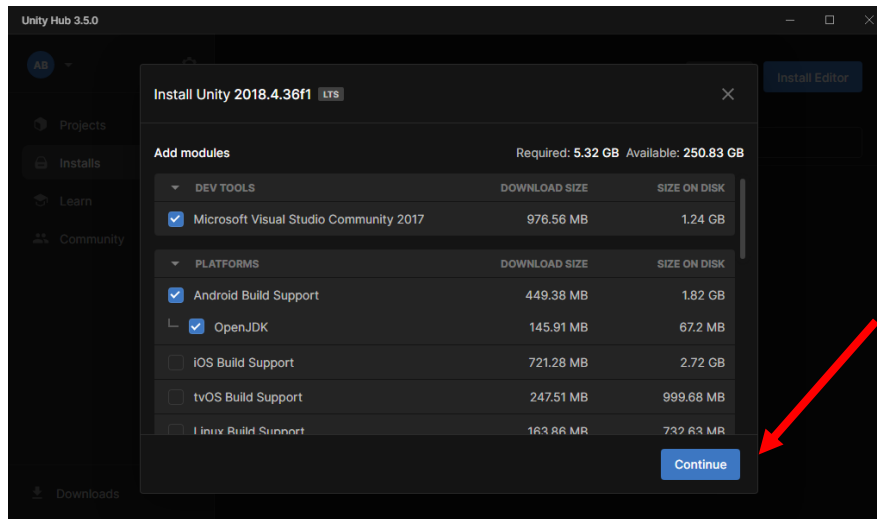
Unity Hub 3.5.0

AB

Install Editor

Projects

Installs

Learn

Community

Downloads

Install Unity 2018.4.36f1 LTS

Add modules

Required: 5.32 GB Available: 250.83 GB

| DEV TOOLS | DOWNLOAD SIZE | SIZE ON DISK |
|---|---|---|
| Microsoft Visual Studio Community 2017 | 976.56 MB | 1.24 GB |

| PLATFORMS | DOWNLOAD SIZE | SIZE ON DISK |
|---|---|---|
| Android Build Support | 449.38 MB | 1.82 GB |
| OpenJDK | 145.91 MB | 67.2 MB |
| iOS Build Support | 721.28 MB | 2.72 GB |
| tvOS Build Support | 247.51 MB | 999.68 MB |
| Linux Build Support | 163.86 MB | 732.63 MB |

Continue